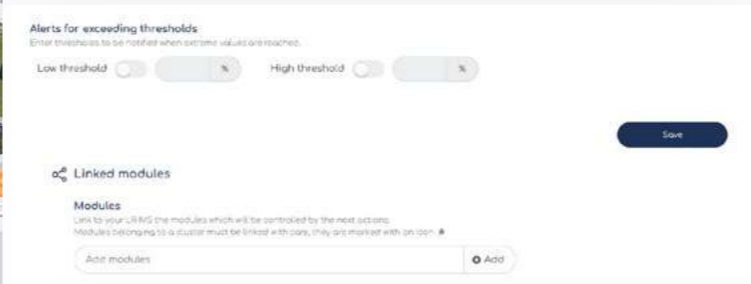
Alerts for exceeding thresholds
Enter thresholds to be notified when extreme values are reached.

Low threshold %

High threshold %

Save

Linked modules

Modules
Link to your LRIMS the modules which will be controlled by the next actions.
Modules belonging to a cluster must be linked with care, they are marked with an icon.

Add modules

Add